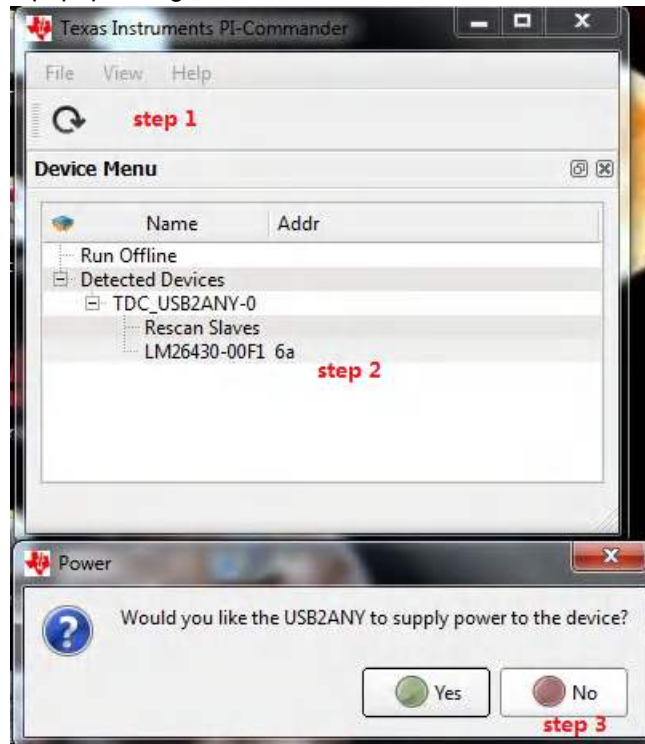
Texas Instruments PI-Commander

File View Help

step 1

Device Menu

| Name | Addr |
|---|---|
| Run Offline | |
| Detected Devices | |
| TDC_USB2ANY-0 | |
| Rescan Slaves | |
| LM26430-00F1 | 6a |

step 2

Power

Would you like the USB2ANY to supply power to the device?

Yes

No

step 3